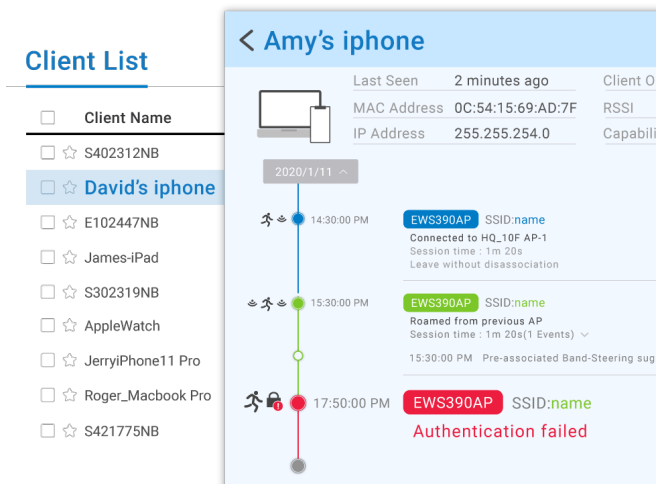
Client List

| | Client Name |
|---|---|
| ☐ ☆ | S402312NB |
| ☐ ☆ | David's iphone |
| ☐ ☆ | E102447NB |
| ☐ ☆ | James-iPad |
| ☐ ☆ | S302319NB |
| ☐ ☆ | AppleWatch |
| ☐ ☆ | JerryiPhone11 Pro |
| ☐ ☆ | Roger_Macbook Pro |
| ☐ ☆ | S421775NB |

< Amy's iphone

Last Seen 2 minutes ago
MAC Address 0C:54:15:69:AD:7F
IP Address 255.255.254.0
Client O
RSSI
Capabili

2020/1/11

14:30:00 PM
EWS390AP SSID:name
Connected to HQ_10F AP-1
Session time : 1m 20s
Leave without disassociation

15:30:00 PM
EWS390AP SSID:name
Roamed from previous AP
Session time : 1m 20s(1 Events)
15:30:00 PM Pre-associated Band-Steering sug

17:50:00 PM
EWS390AP SSID:name
Authentication failed